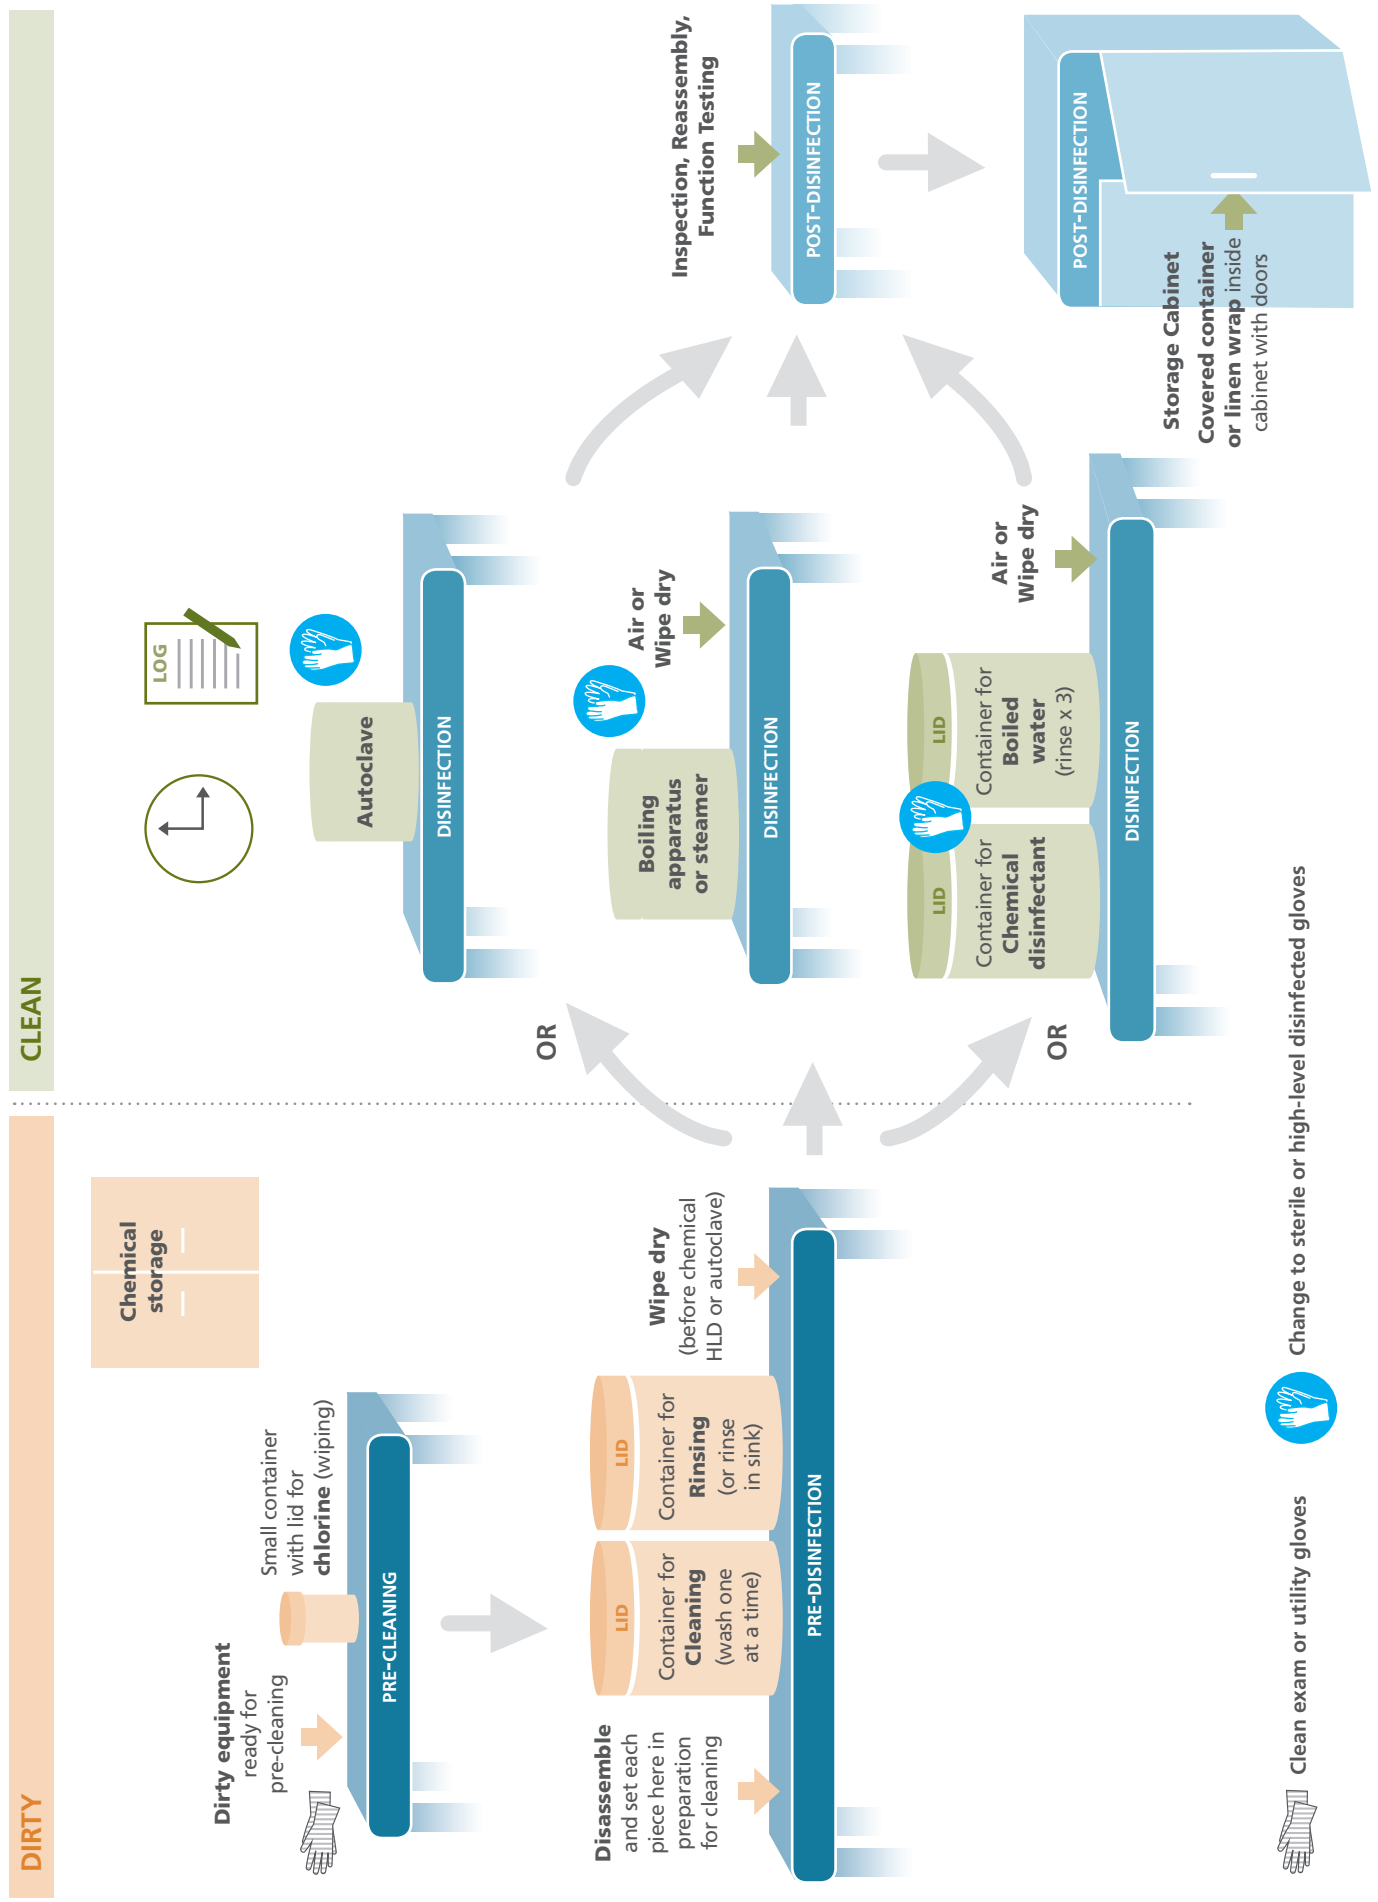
DIRTY

CLEAN

Chemical storage

Dirty equipment ready for pre-cleaning

Small container with lid for chlorine (wiping)

PRE-CLEANING

Disassemble and set each piece here in preparation for cleaning

LID
Container for Cleaning (wash one at a time)

LID
Container for Rinsing (or rinse in sink)

Wipe dry (before chemical HLD or autoclave)

PRE-DISINFECTION

OR

OR

LOG

Autoclave

DISINFECTION

Boiling apparatus or steamer

Air or Wipe dry

DISINFECTION

LID
Container for Chemical disinfectant

LID
Container for Boiled water (rinse x 3)

Air or Wipe dry

DISINFECTION

Inspection, Reassembly, Function Testing

POST-DISINFECTION

POST-DISINFECTION

Storage Cabinet
Covered container or linen wrap inside cabinet with doors

Clean exam or utility gloves

Change to sterile or high-level disinfected gloves